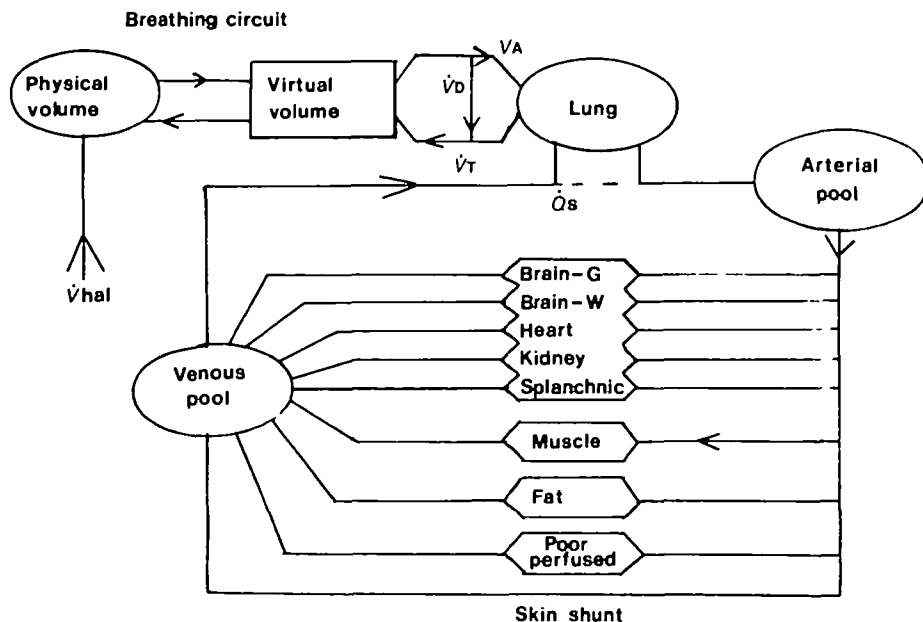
Breathing circuit

Physical volume

Virtual volume

$\dot{V}_A$

$\dot{V}_D$

$\dot{V}_T$

Lung

$\dot{Q}_S$

Arterial pool

$\dot{V}$hal

Venous pool

Brain-G

Brain-W

Heart

Kidney

Splanchnic

Muscle

Fat

Poor perfused

Skin shunt